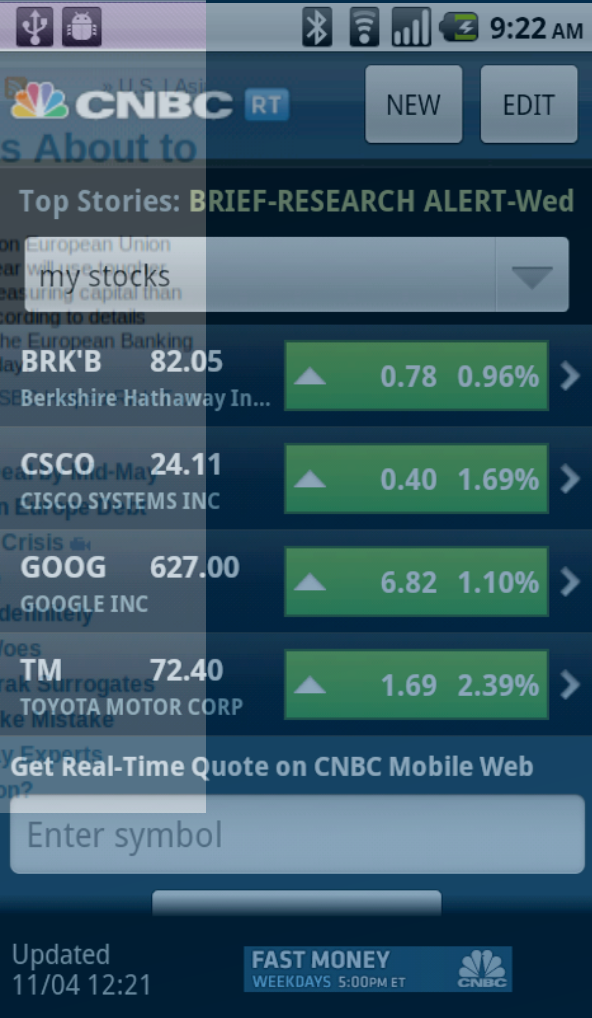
9:22 AM

CNBC RT

NEW

EDIT

Top Stories: BRIEF-RESEARCH ALERT-Wed

my stocks

| BRK'B | 82.05 | 0.78 | 0.96% |
|---|---|---|---|
| Berkshire Hathaway In... | | | |
| CSCO | 24.11 | 0.40 | 1.69% |
| CISCO SYSTEMS INC | | | |
| GOOG | 627.00 | 6.82 | 1.10% |
| GOOGLE INC | | | |
| TM | 72.40 | 1.69 | 2.39% |
| TOYOTA MOTOR CORP | | | |

Get Real-Time Quote on CNBC Mobile Web

Enter symbol

Updated
11/04 12:21

FAST MONEY
WEEKDAYS 5:00PM ET
CNBC